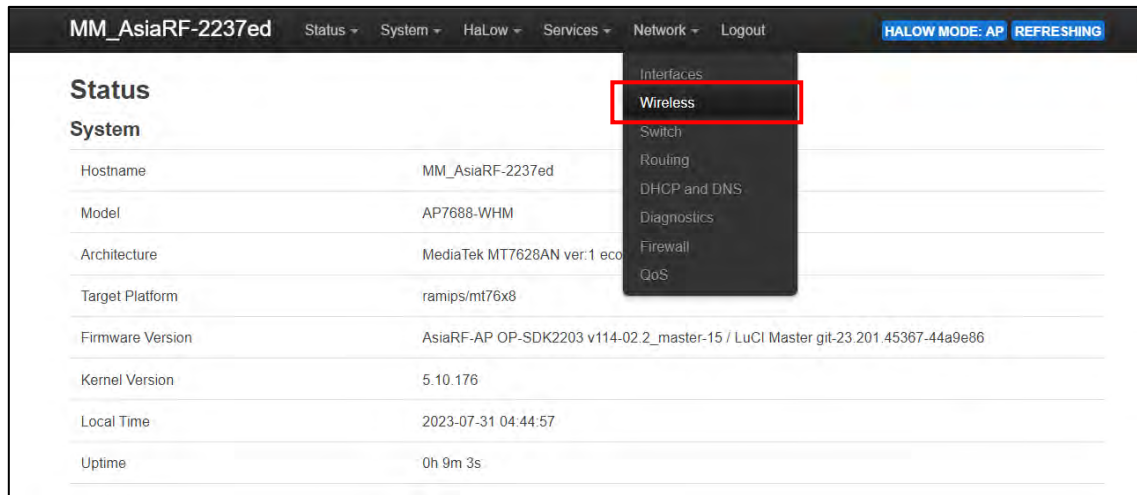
MM_AsiaRF-2237ed Status ▾ System ▾ HaLow ▾ Services ▾ Network ▾ Logout HALOW MODE: AP REFRESHING

Interfaces
Wireless
Switch
Routing
DHCP and DNS
Diagnostics
Firewall
QoS

Status

System

| | |
|---|---|
| Hostname | MM_AsiaRF-2237ed |
| Model | AP7688-WHM |
| Architecture | MediaTek MT7628AN ver:1 eco |
| Target Platform | ramips/mt76x8 |
| Firmware Version | AsiaRF-AP OP-SDK2203 v114-02.2_master-15 / LuCI Master git-23.201.45367-44a9e86 |
| Kernel Version | 5.10.176 |
| Local Time | 2023-07-31 04:44:57 |
| Uptime | 0h 9m 3s |